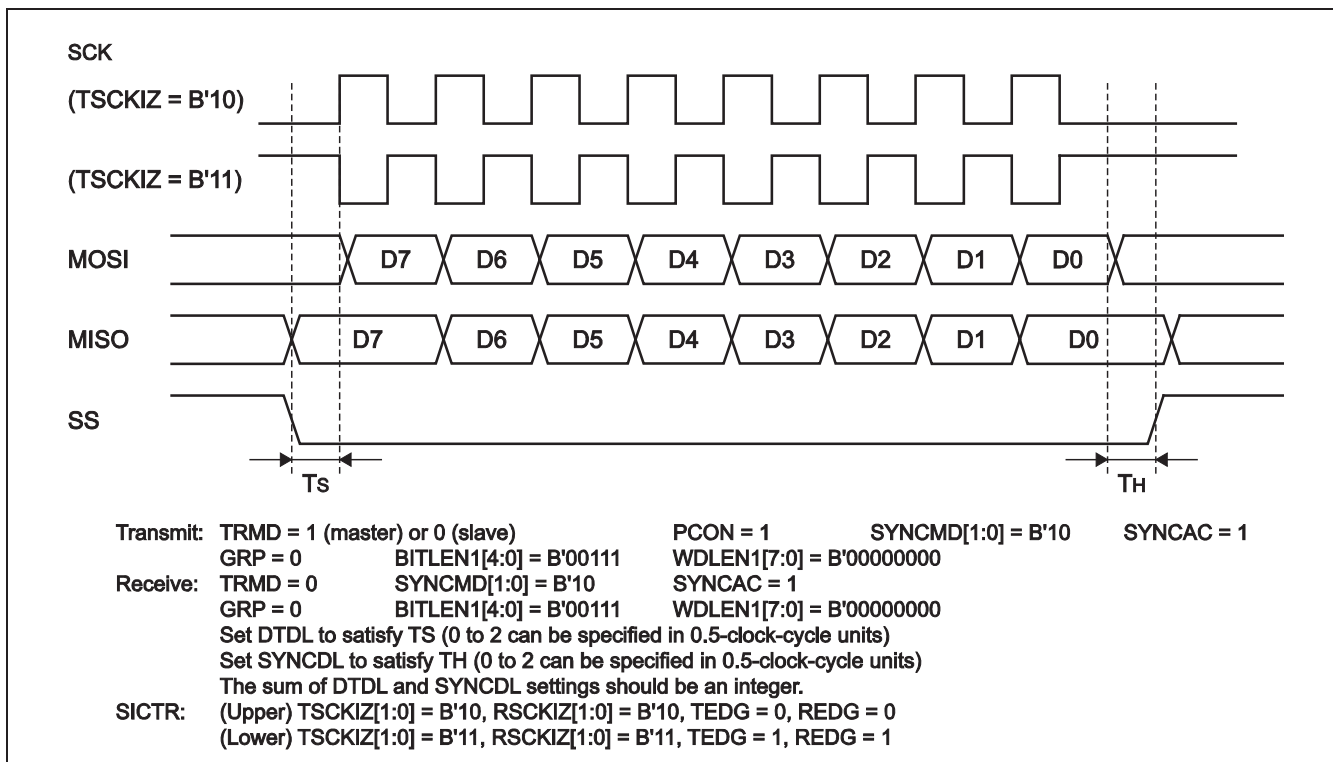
SCK
(TSCKIZ = B'10)

(TSCKIZ = B'11)

MOSI D7 D6 D5 D4 D3 D2 D1 D0

MISO D7 D6 D5 D4 D3 D2 D1 D0

SS

$T_S$ $T_H$

Transmit: TRMD = 1 (master) or 0 (slave) PCON = 1 SYNCMD[1:0] = B'10 SYNCAC = 1
GRP = 0 BITLEN1[4:0] = B'00111 WDLEN1[7:0] = B'00000000
Receive: TRMD = 0 SYNCMD[1:0] = B'10 SYNCAC = 1
GRP = 0 BITLEN1[4:0] = B'00111 WDLEN1[7:0] = B'00000000
Set DTDL to satisfy TS (0 to 2 can be specified in 0.5-clock-cycle units)
Set SYNCDL to satisfy TH (0 to 2 can be specified in 0.5-clock-cycle units)
The sum of DTDL and SYNCDL settings should be an integer.
SICTR: (Upper) TSCKIZ[1:0] = B'10, RSCKIZ[1:0] = B'10, TEDG = 0, REDG = 0
(Lower) TSCKIZ[1:0] = B'11, RSCKIZ[1:0] = B'11, TEDG = 1, REDG = 1